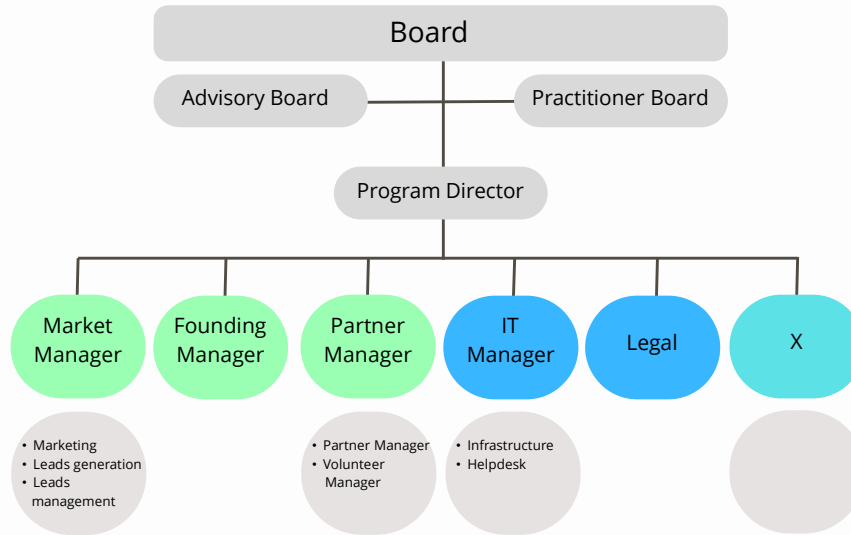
Board

Advisory Board

Practitioner Board

Program Director

Market Manager

Founding Manager

Partner Manager

IT Manager

Legal

X

• Marketing
• Leads generation
• Leads management

• Partner Manager
• Volunteer Manager

• Infrastructure
• Helpdesk